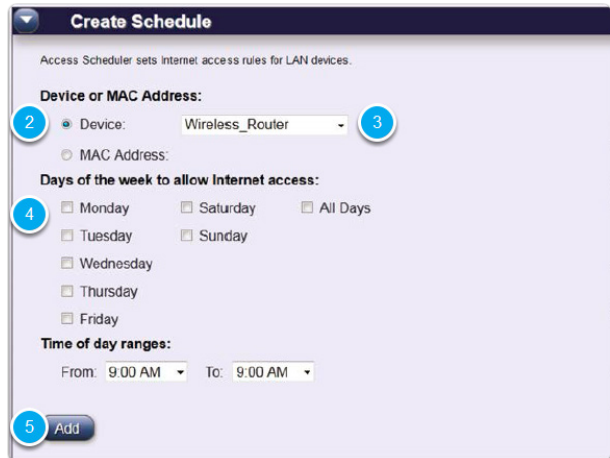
Create Schedule

Access Scheduler sets Internet access rules for LAN devices.

Device or MAC Address:

2 Device: Wireless_Router 3

MAC Address:

Days of the week to allow Internet access:

4 Monday Saturday All Days

Tuesday Sunday

Wednesday

Thursday

Friday

Time of day ranges:

From: 9:00 AM To: 9:00 AM

5 Add